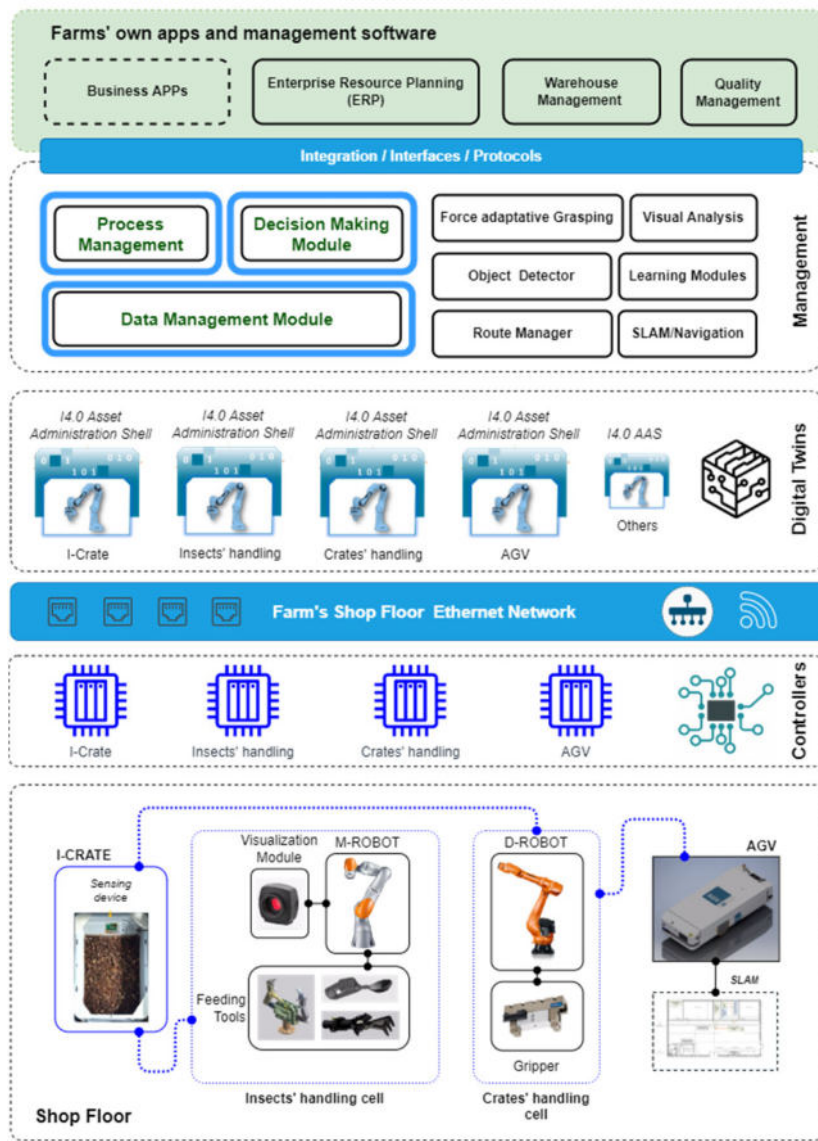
Farms' own apps and management software

Business APPs

Enterprise Resource Planning (ERP)

Warehouse Management

Quality Management

Integration / Interfaces / Protocols

Process Management

Decision Making Module

Data Management Module

Force adaptative Grasping

Visual Analysis

Object Detector

Learning Modules

Route Manager

SLAM/Navigation

Management

I4.0 Asset Administration Shell

I4.0 Asset Administration Shell

I4.0 Asset Administration Shell

I4.0 Asset Administration Shell

I4.0 AAS

I-Crate

Insects' handling

Crates' handling

AGV

Others

Digital Twins

Farm's Shop Floor Ethernet Network

I-Crate

Insects' handling

Crates' handling

AGV

Controllers

I-CRATE

Sensing device

Visualization Module

M-ROBOT

Feeding Tools

D-ROBOT

Gripper

AGV

SLAM

Shop Floor

Insects' handling cell

Crates' handling cell